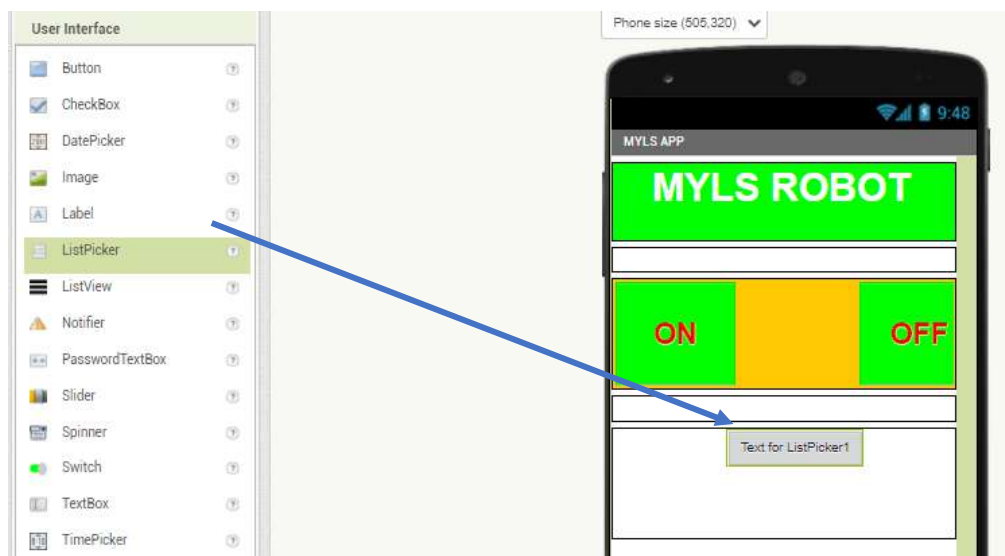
User Interface

Button
CheckBox
DatePicker
Image
Label
ListPicker
ListView
Notifier
PasswordTextBox
Slider
Spinner
Switch
TextBox
TimePicker

Phone size (505,320)

9:48

MYLS APP

MYLS ROBOT

ON

OFF

Text for ListPicker1